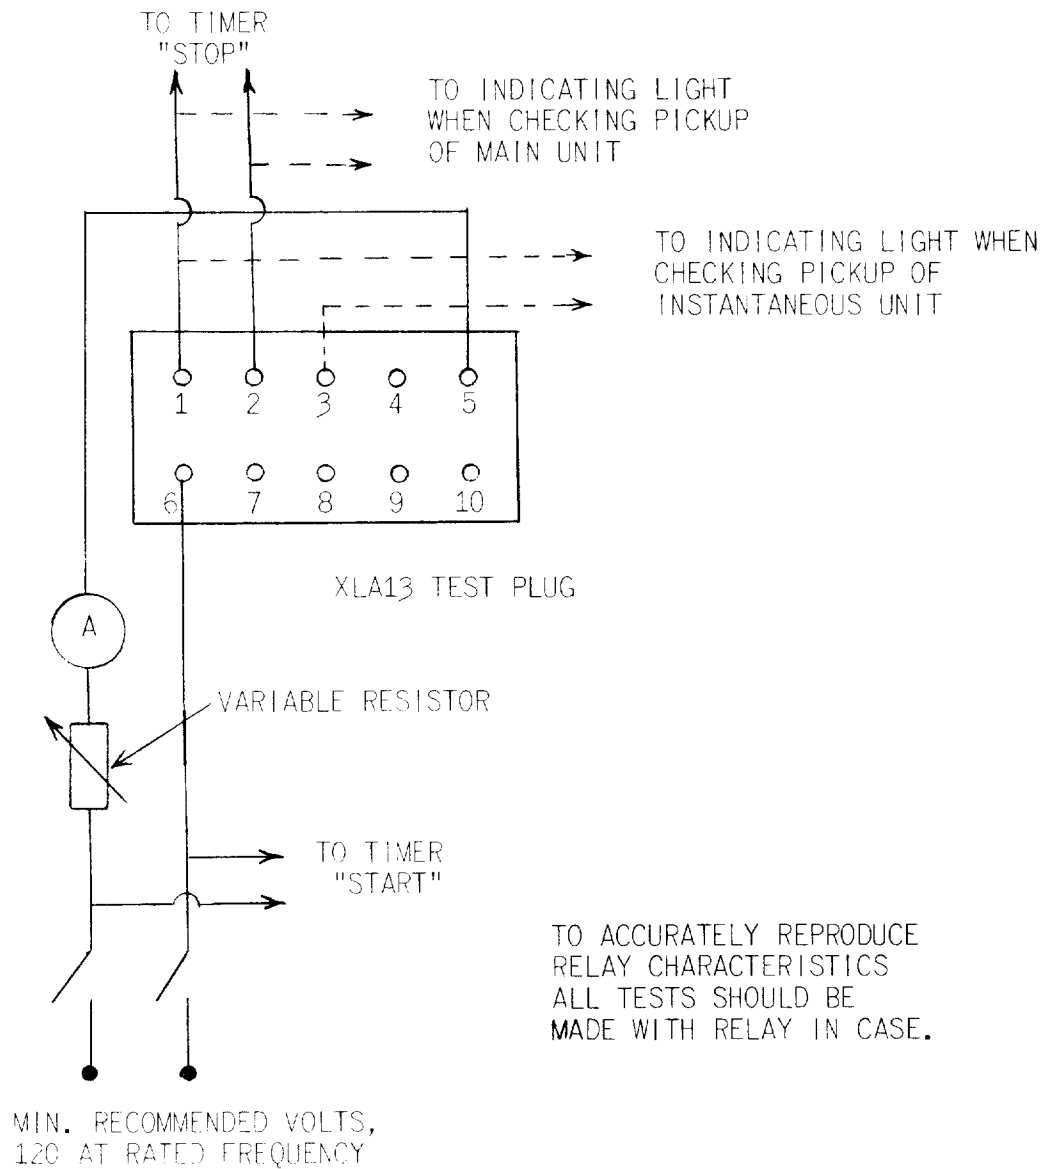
TO TIMER "STOP"

TO INDICATING LIGHT WHEN CHECKING PICKUP OF MAIN UNIT

TO INDICATING LIGHT WHEN CHECKING PICKUP OF INSTANTANEOUS UNIT

1 2 3 4 5

6 7 8 9 10

XLA13 TEST PLUG

A

VARIABLE RESISTOR

TO TIMER "START"

TO ACCURATELY REPRODUCE RELAY CHARACTERISTICS ALL TESTS SHOULD BE MADE WITH RELAY IN CASE.

MIN. RECOMMENDED VOLTS, 120 AT RATED FREQUENCY